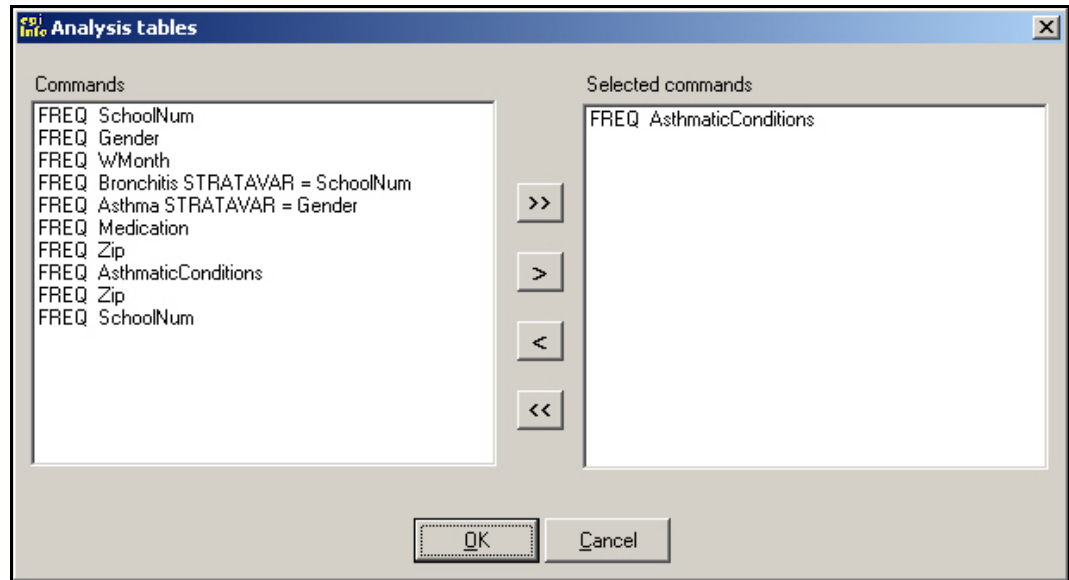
epi info Analysis tables

×

Commands

FREQ SchoolNum
FREQ Gender
FREQ WMonth
FREQ Bronchitis STRATAVAR = SchoolNum
FREQ Asthma STRATAVAR = Gender
FREQ Medication
FREQ Zip
FREQ AsthmaticConditions
FREQ Zip
FREQ SchoolNum

>>

>

<

<<

Selected commands

FREQ AsthmaticConditions

OK

Cancel